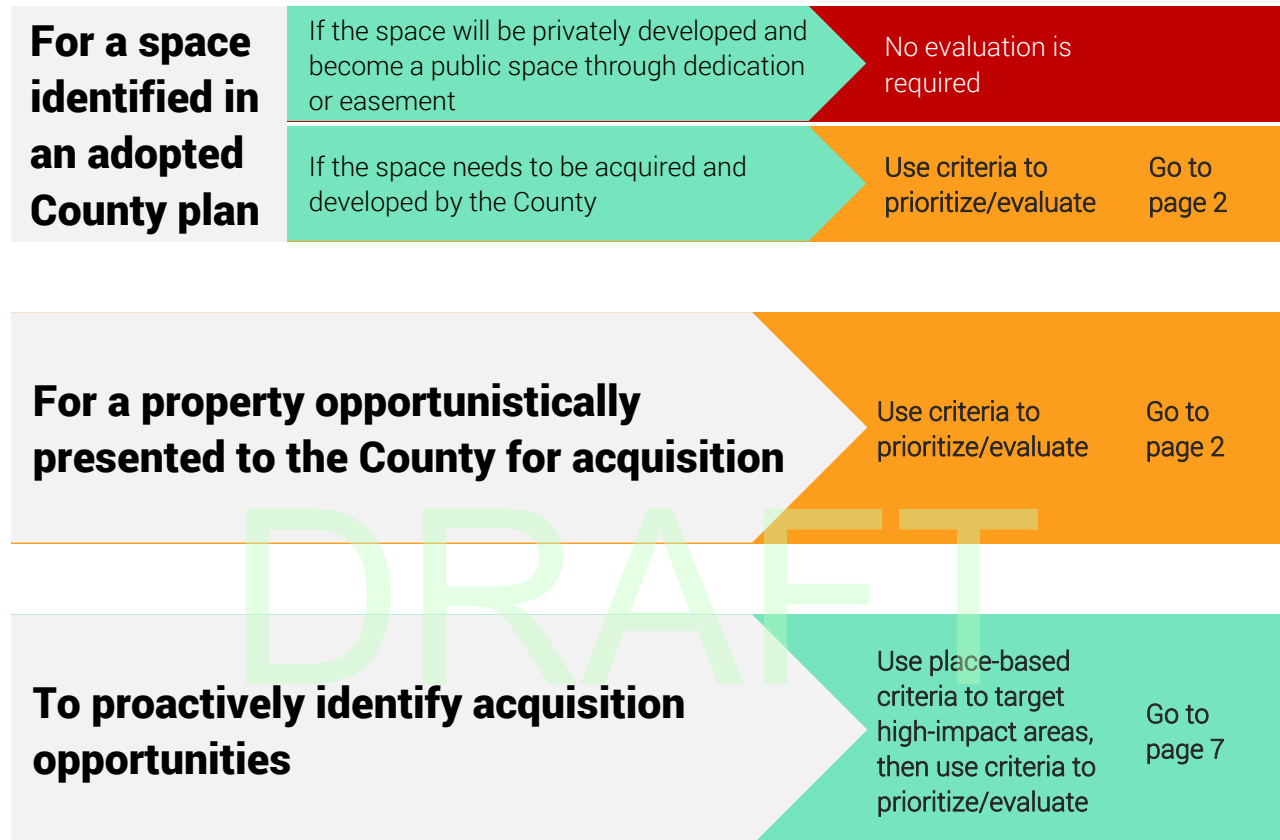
For a space identified in an adopted County plan

If the space will be privately developed and become a public space through dedication or easement

No evaluation is required

If the space needs to be acquired and developed by the County

Use criteria to prioritize/evaluate

Go to page 2

For a property opportunistically presented to the County for acquisition

Use criteria to prioritize/evaluate

Go to page 2

DRAFT

To proactively identify acquisition opportunities

Use place-based criteria to target high-impact areas, then use criteria to prioritize/evaluate

Go to page 7